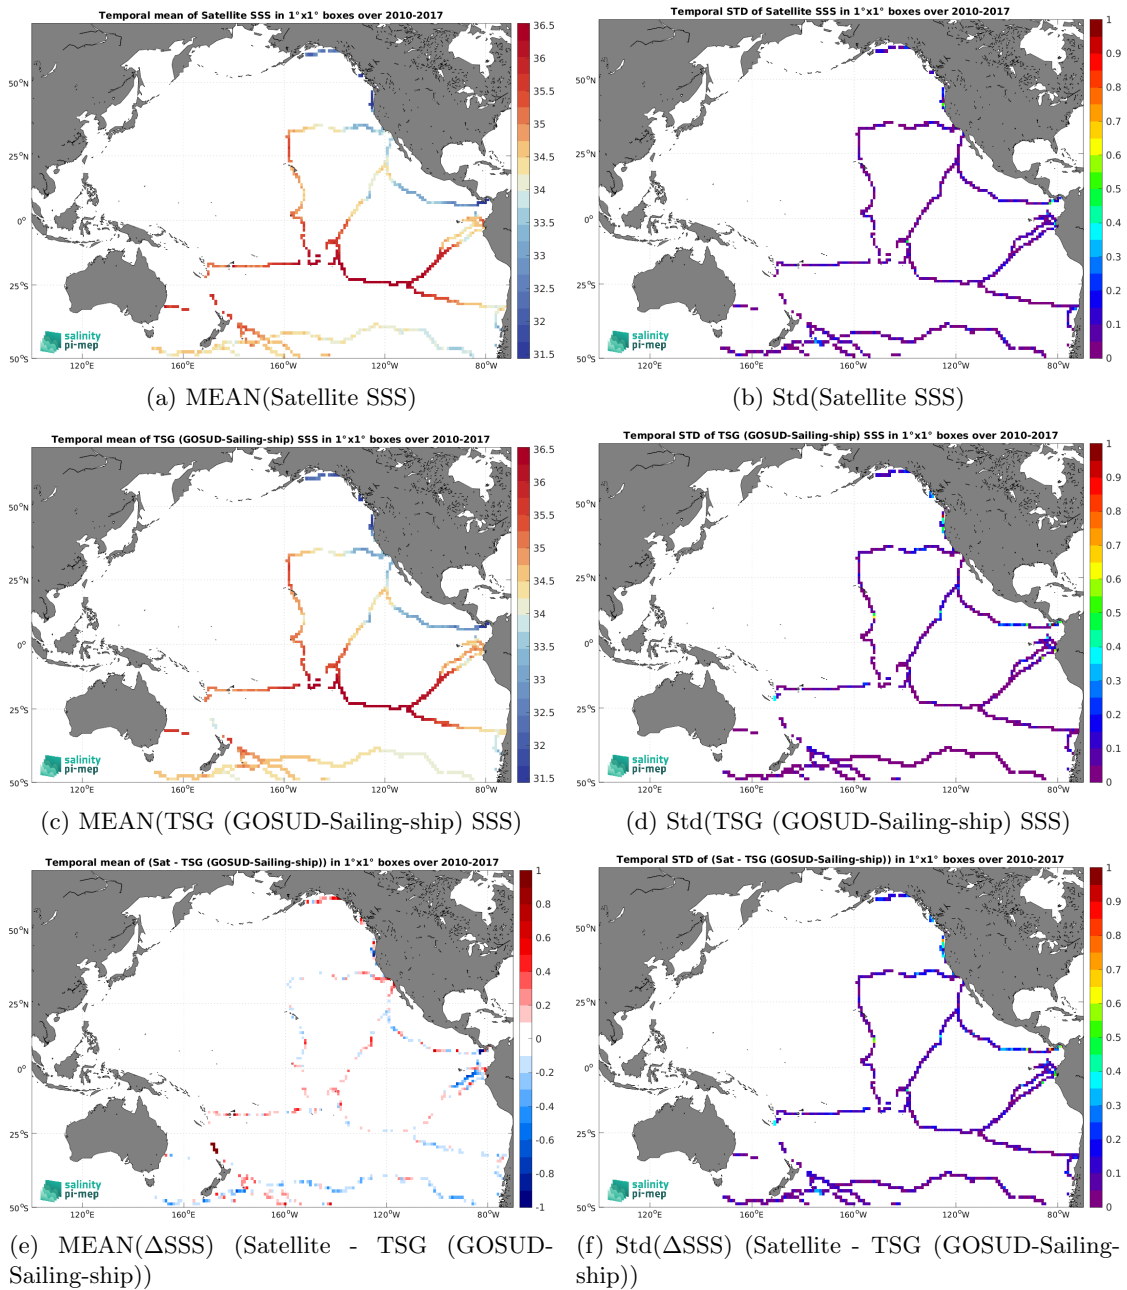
Temporal mean of Satellite SSS in 1°x1° boxes over 2010-2017

50°N
25°N
0°
25°S
50°S

120°E 160°E 160°W 120°W 80°W

36.5 36 35.5 35 34.5 34 33.5 33 32.5 32 31.5

salinity pi-mep

(a) MEAN(Satellite SSS)

Temporal STD of Satellite SSS in 1°x1° boxes over 2010-2017

50°N
25°N
0°
25°S
50°S

120°E 160°E 160°W 120°W 80°W

1 0.9 0.8 0.7 0.6 0.5 0.4 0.3 0.2 0.1 0

salinity pi-mep

(b) Std(Satellite SSS)

Temporal mean of TSG (GOSUD-Sailing-ship) SSS in 1°x1° boxes over 2010-2017

50°N
25°N
0°
25°S
50°S

120°E 160°E 160°W 120°W 80°W

36.5 36 35.5 35 34.5 34 33.5 33 32.5 32 31.5

salinity pi-mep

(c) MEAN(TSG (GOSUD-Sailing-ship) SSS)

Temporal STD of TSG (GOSUD-Sailing-ship) SSS in 1°x1° boxes over 2010-2017

50°N
25°N
0°
25°S
50°S

120°E 160°E 160°W 120°W 80°W

1 0.9 0.8 0.7 0.6 0.5 0.4 0.3 0.2 0.1 0

salinity pi-mep

(d) Std(TSG (GOSUD-Sailing-ship) SSS)

Temporal mean of (Sat - TSG (GOSUD-Sailing-ship)) in 1°x1° boxes over 2010-2017

50°N
25°N
0°
25°S
50°S

120°E 160°E 160°W 120°W 80°W

1 0.8 0.6 0.4 0.2 0 -0.2 -0.4 -0.6 -0.8 -1

salinity pi-mep

(e) MEAN(ΔSSS) (Satellite - TSG (GOSUD-Sailing-ship))

Temporal STD of (Sat - TSG (GOSUD-Sailing-ship)) in 1°x1° boxes over 2010-2017

50°N
25°N
0°
25°S
50°S

120°E 160°E 160°W 120°W 80°W

1 0.9 0.8 0.7 0.6 0.5 0.4 0.3 0.2 0.1 0

salinity pi-mep

(f) Std(ΔSSS) (Satellite - TSG (GOSUD-Sailing-ship))